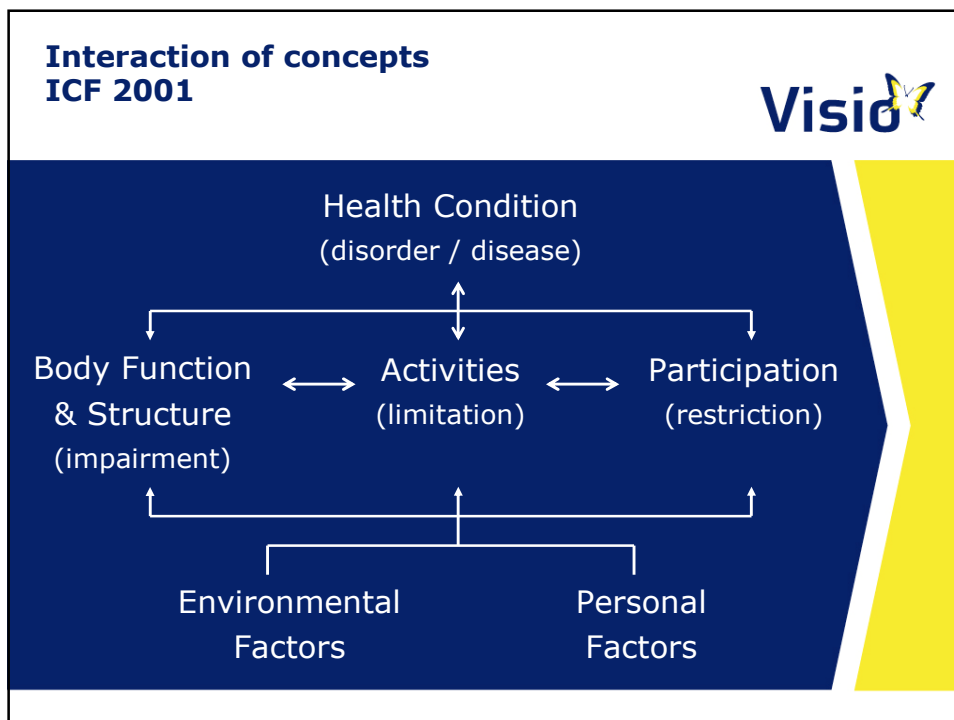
Interaction of concepts
ICF 2001

Visio

Health Condition
(disorder / disease)

Body Function
& Structure
(impairment)

Activities
(limitation)

Participation
(restriction)

Environmental
Factors

Personal
Factors